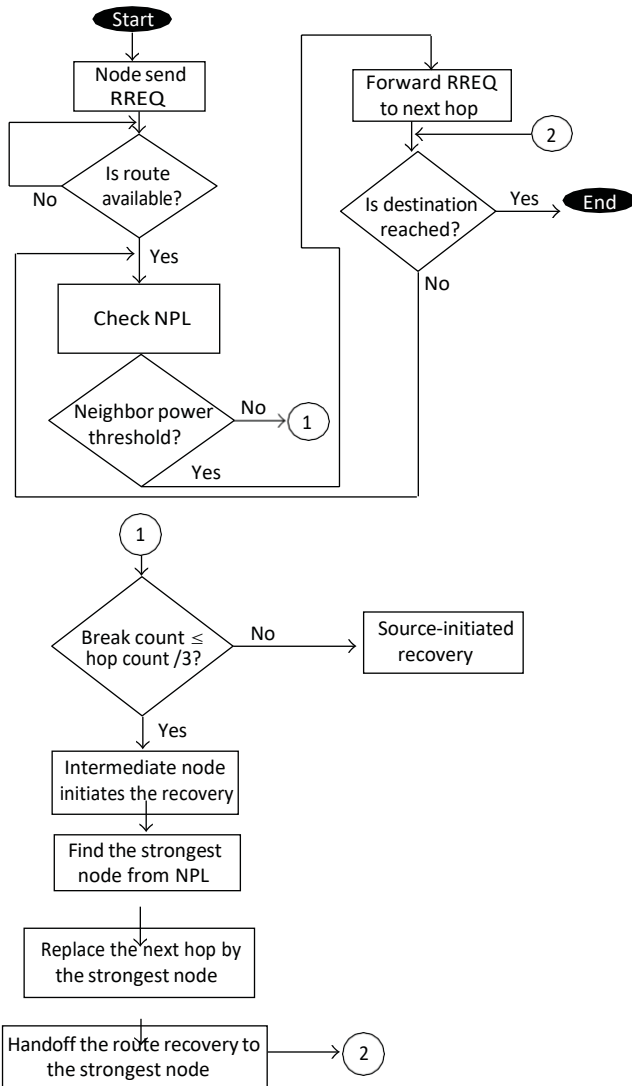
Start

Node send RREQ

Is route available?

No

Yes

Check NPL

Neighbor power threshold?

No

1

Yes

Forward RREQ to next hop

2

Is destination reached?

Yes

End

No

1

Break count $\leq$ hop count /3?

No

Source-initiated recovery

Yes

Intermediate node initiates the recovery

Find the strongest node from NPL

Replace the next hop by the strongest node

Handoff the route recovery to the strongest node

2